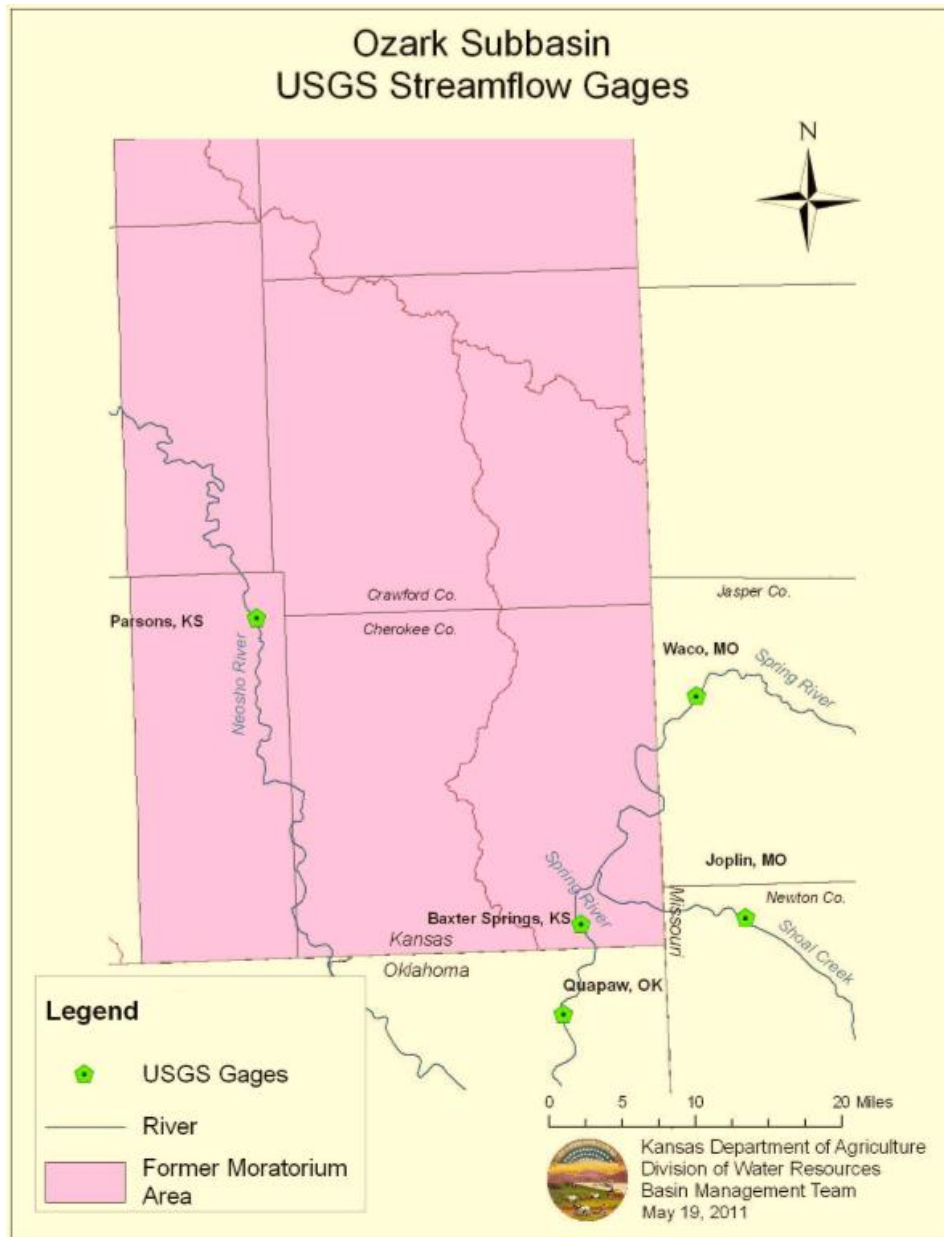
Ozark Subbasin
USGS Streamflow Gages

N

Crawford Co.

Jasper Co.

Parsons, KS

Cherokee Co.

Waco, MO

Spring River

Neosho River

Joplin, MO

Spring River

Missouri

Newton Co.

Baxter Springs, KS

Kansas

Shoal Creek

Oklahoma

Quapaw, OK

Legend

USGS Gages

River

Former Moratorium Area

0 5 10 20 Miles

Kansas Department of Agriculture
Division of Water Resources
Basin Management Team
May 19, 2011